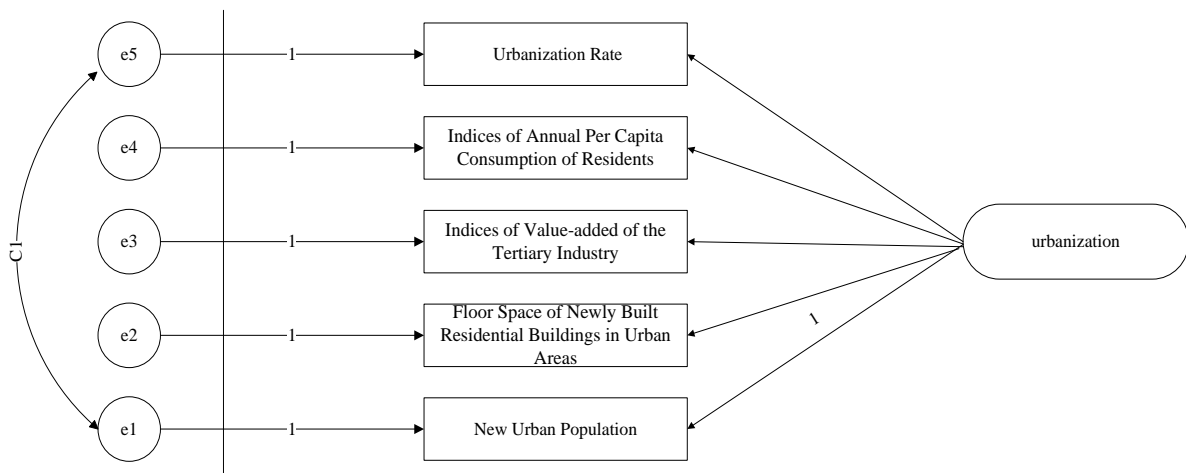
C1

e5
1
Urbanization Rate

e4
1
Indices of Annual Per Capita Consumption of Residents

e3
1
Indices of Value-added of the Tertiary Industry

urbanization

e2
1
Floor Space of Newly Built Residential Buildings in Urban Areas

1

e1
1
New Urban Population